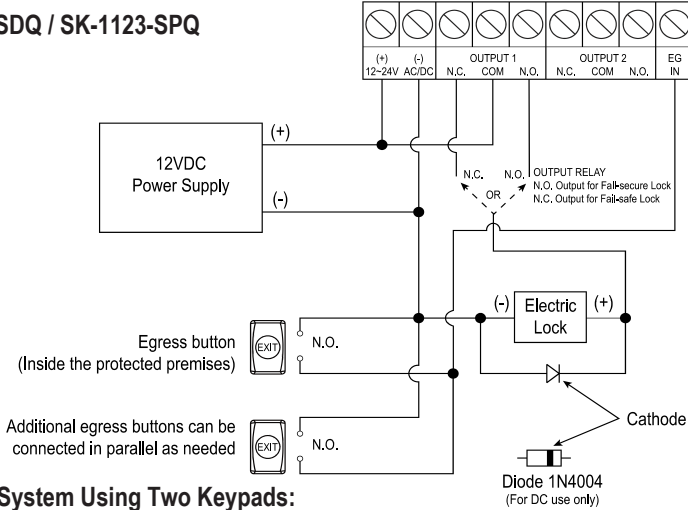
SDQ / SK-1123-SPQ

(+) 12~24V (-) AC/DC | OUTPUT 1 N.C. COM N.O. | OUTPUT 2 N.C. COM N.O. | EG IN

12VDC Power Supply

(+)

(-)

N.C.

N.O.

OR

OUTPUT RELAY
N.O. Output for Fail-secure Lock
N.C. Output for Fail-safe Lock

(-) Electric Lock (+)

Egress button
(Inside the protected premises)

EXIT

N.O.

Additional egress buttons can be connected in parallel as needed

EXIT

N.O.

Cathode

Diode 1N4004
(For DC use only)

System Using Two Keypads: